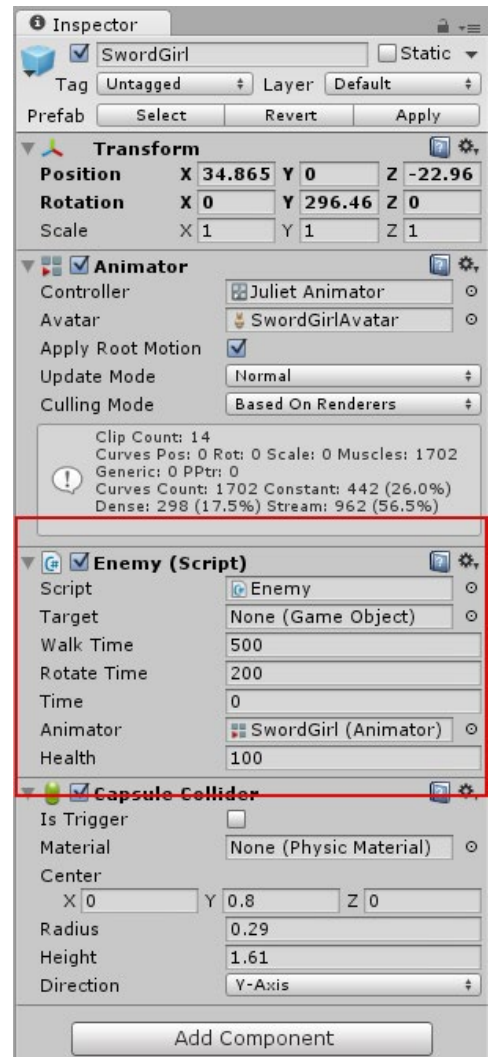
Inspector

SwordGirl
Static
Tag Untagged Layer Default
Prefab Select Revert Apply

Transform
Position X 34.865 Y 0 Z -22.96
Rotation X 0 Y 296.46 Z 0
Scale X 1 Y 1 Z 1

Animator
Controller Juliet Animator
Avatar SwordGirlAvatar
Apply Root Motion
Update Mode Normal
Culling Mode Based On Renderers

Clip Count: 14
Curves Pos: 0 Rot: 0 Scale: 0 Muscles: 1702
Generic: 0 PPtr: 0
Curves Count: 1702 Constant: 442 (26.0%)
Dense: 298 (17.5%) Stream: 962 (56.5%)

Enemy (Script)
Script Enemy
Target None (Game Object)
Walk Time 500
Rotate Time 200
Time 0
Animator SwordGirl (Animator)
Health 100

Capsule Collider
Is Trigger
Material None (Physic Material)
Center
X 0 Y 0.8 Z 0
Radius 0.29
Height 1.61
Direction Y-Axis

Add Component